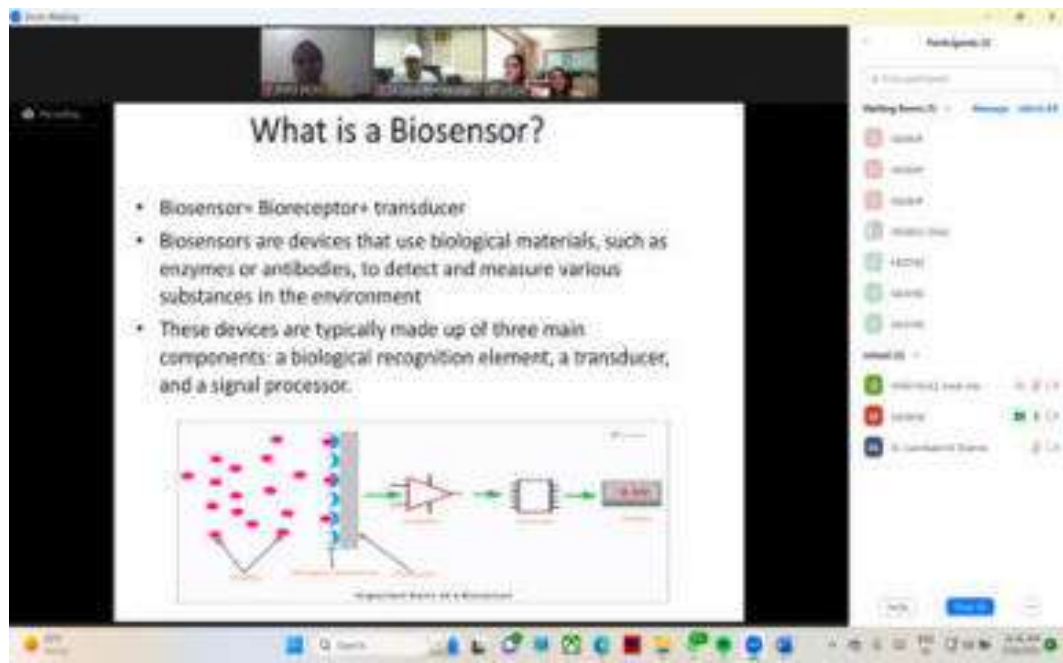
What is a Biosensor?

• Biosensor= Bioreceptor+ transducer

• Biosensors are devices that use biological materials, such as enzymes or antibodies, to detect and measure various substances in the environment

• These devices are typically made up of three main components: a biological recognition element, a transducer, and a signal processor.

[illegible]

Participants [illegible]

Q Search